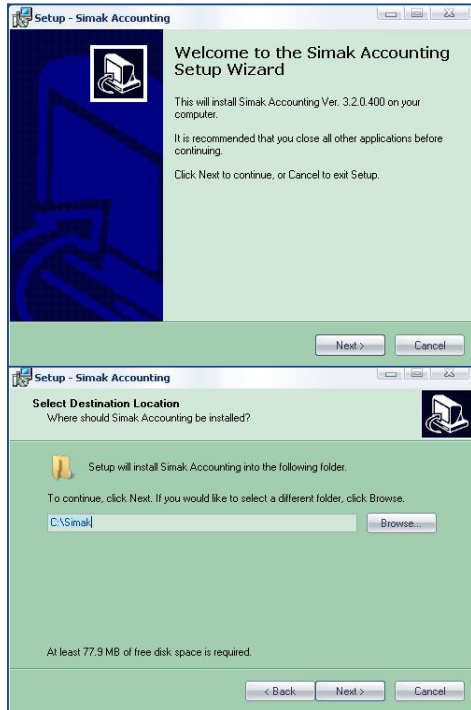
Setup - Simak Accounting

Welcome to the Simak Accounting Setup Wizard

This will install Simak Accounting Ver. 3.2.0.400 on your computer.

It is recommended that you close all other applications before continuing.

Click Next to continue, or Cancel to exit Setup.

Next >

Cancel

Setup - Simak Accounting

Select Destination Location

Where should Simak Accounting be installed?

Setup will install Simak Accounting into the following folder.

To continue, click Next. If you would like to select a different folder, click Browse.

C:\Simak

Browse...

At least 77.9 MB of free disk space is required.

< Back

Next >

Cancel